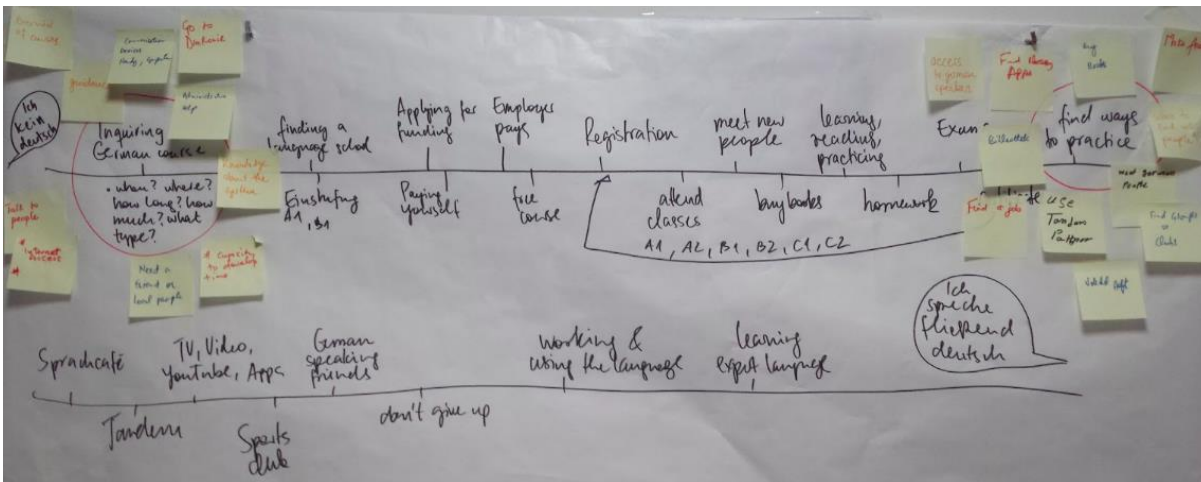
Ich kein deutsch

Inquiring German course

• when? where? how long? how much? what type?

finding a language school

Einstufung A1, B1

Applying for funding

Paying yourself

Employer pays

free course

Registration

attend classes

A1, A2, B1, B2, C1, C2

meet new people

buy books

learning, reading, practicing

homework

Exam

find ways to practice

use Tandem Partner

Go to Dolmetscher

Knowledge about the system

Need a friend or local people

Talk to people

Find Apps

access to german speaker

Find a job

Find groups or clubs

Ich spreche fließend deutsch

Sprachcafé

Tandem

TV, Video, Youtube, Apps

Sports club

German speaking friends

don't give up

working & using the language

learning expert language